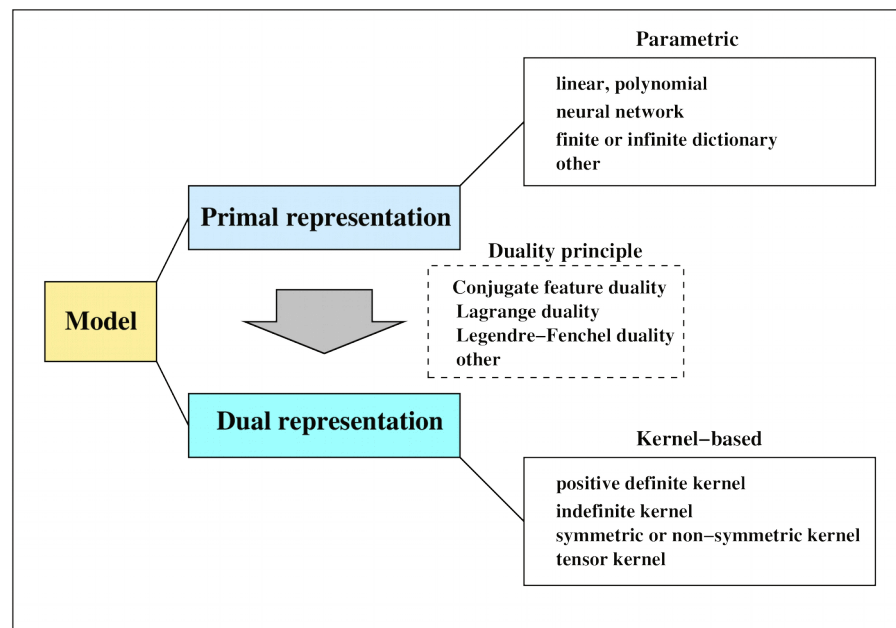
Parametric

linear, polynomial
neural network
finite or infinite dictionary
other

Primal representation

Duality principle

Conjugate feature duality
Lagrange duality
Legendre−Fenchel duality
other

Model

Dual representation

Kernel−based

positive definite kernel
indefinite kernel
symmetric or non−symmetric kernel
tensor kernel